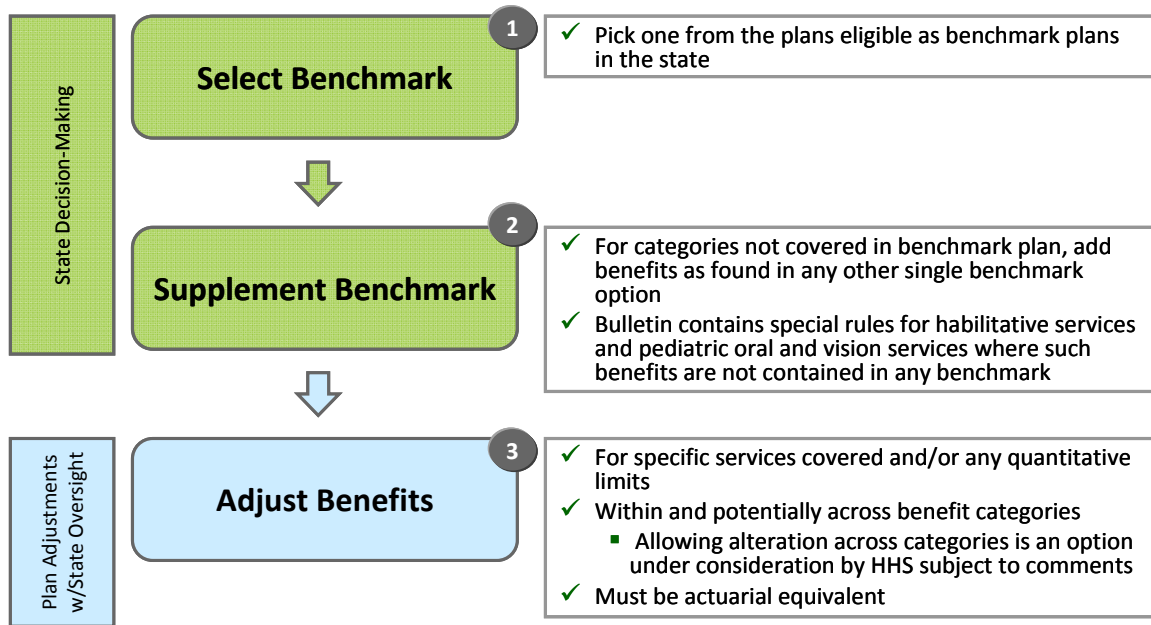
State Decision-Making

1

Select Benchmark

✓ Pick one from the plans eligible as benchmark plans in the state

2

Supplement Benchmark

✓ For categories not covered in benchmark plan, add benefits as found in any other single benchmark option

✓ Bulletin contains special rules for habilitative services and pediatric oral and vision services where such benefits are not contained in any benchmark

Plan Adjustments w/State Oversight

3

Adjust Benefits

✓ For specific services covered and/or any quantitative limits

✓ Within and potentially across benefit categories

▪ Allowing alteration across categories is an option under consideration by HHS subject to comments

✓ Must be actuarial equivalent